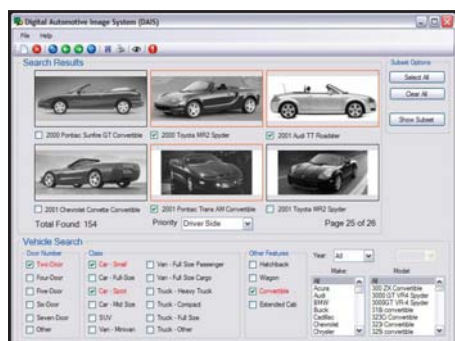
Digital Automotive Image System (DAIS)

File Help

Search Results

2000 Pontiac Sunfire GT Convertible
2000 Toyota MR2 Spyder
2001 Audi TT Roadster
2001 Chevrolet Corvette Convertible
2001 Pontiac Trans AM Convertible
2001 Toyota MR2 Spyder

Total Found: 154
Priority Driver Side
Page 25 of 26

Subset Options
Select All
Clear All
Show Subset

Vehicle Search

Door Number
Two-Door
Four-Door
Five-Door
Six-Door
Seven-Door
Other

Class
Car - Small
Car - Full Size
Car - Sport
Car - Mid Size
SUV
Van - Minivan
Van - Full Size Passenger
Van - Full Size Cargo
Truck - Heavy Truck
Truck - Compact
Truck - Full Size
Truck - Other

Other Features
Hatchback
Wagon
Convertible
Extended Cab

Year All

Make
All
Acura
Audi
BMW
Buick
Cadillac
Chevrolet
Chrysler

Model
All
300 ZX Convertible
3000 GT VR4 Spyder
3000GT VR-4 Spyder
318 convertible
323Ci Convertible
323i Convertible
325 convertible